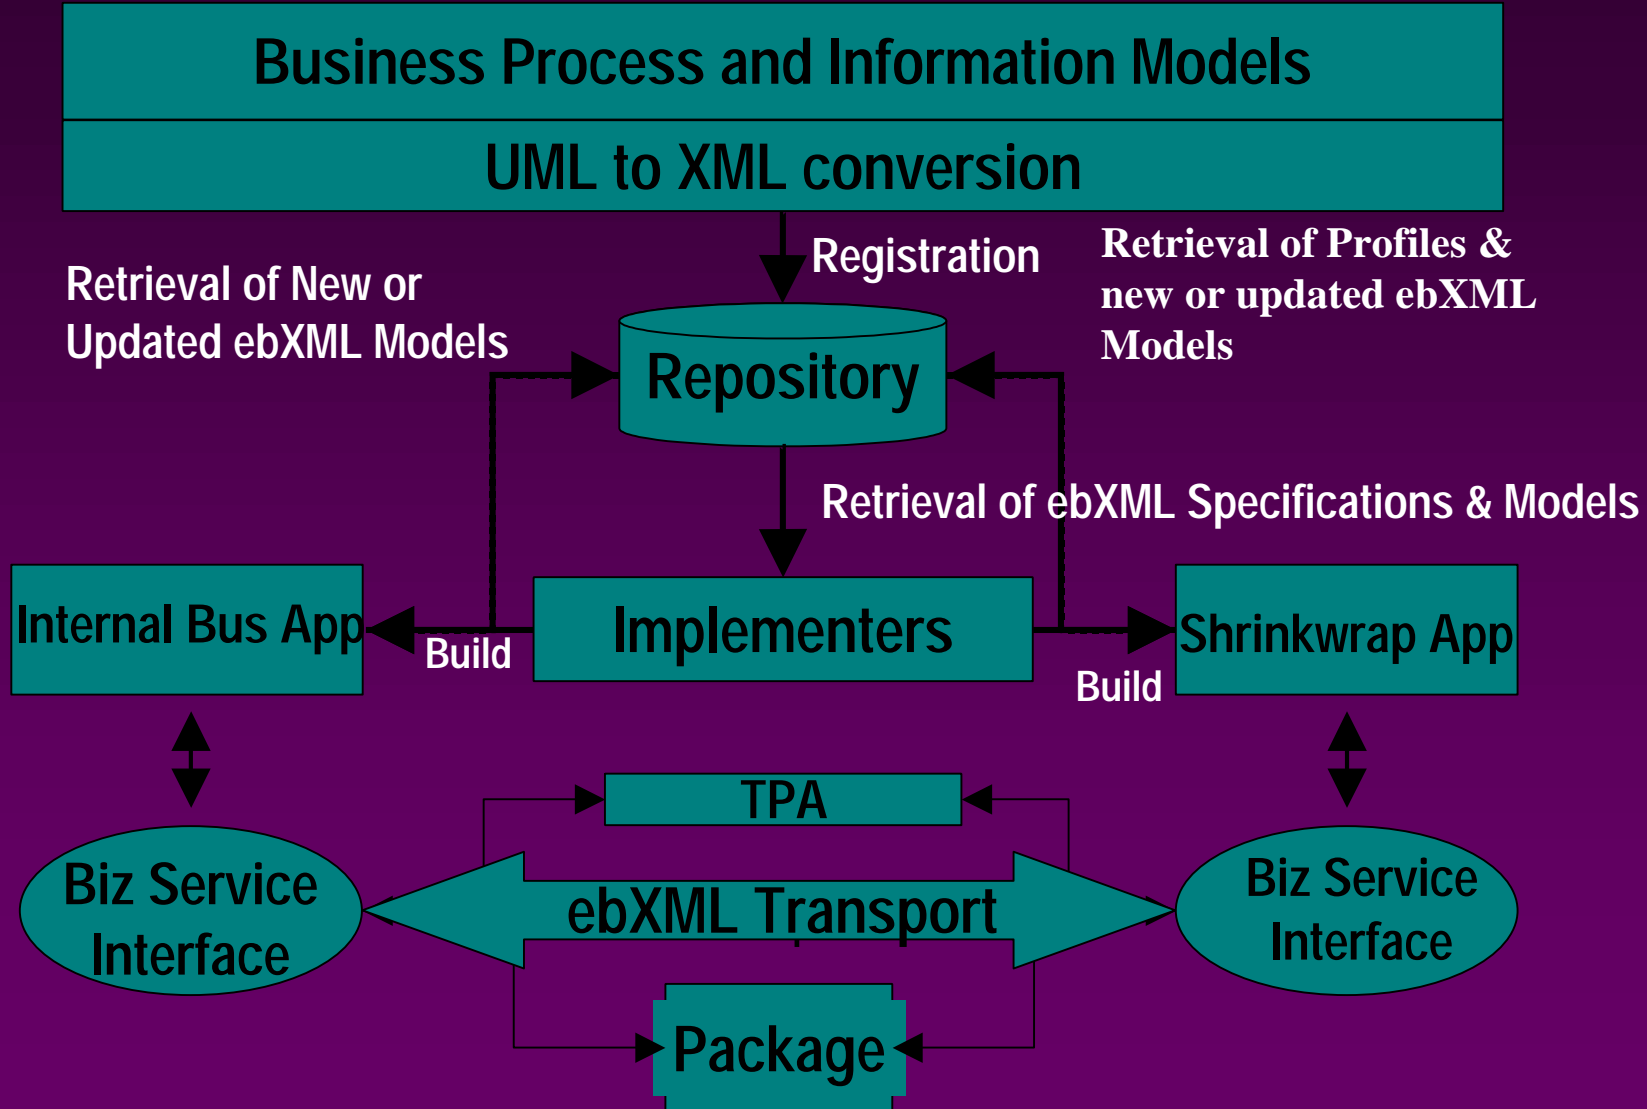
Business Process and Information Models

UML to XML conversion

Registration

Retrieval of Profiles & new or updated ebXML Models

Retrieval of New or Updated ebXML Models

Repository

Retrieval of ebXML Specifications & Models

Internal Bus App

Build

Implementers

Shrinkwrap App

Build

TPA

Biz Service Interface

ebXML Transport

Biz Service Interface

Package